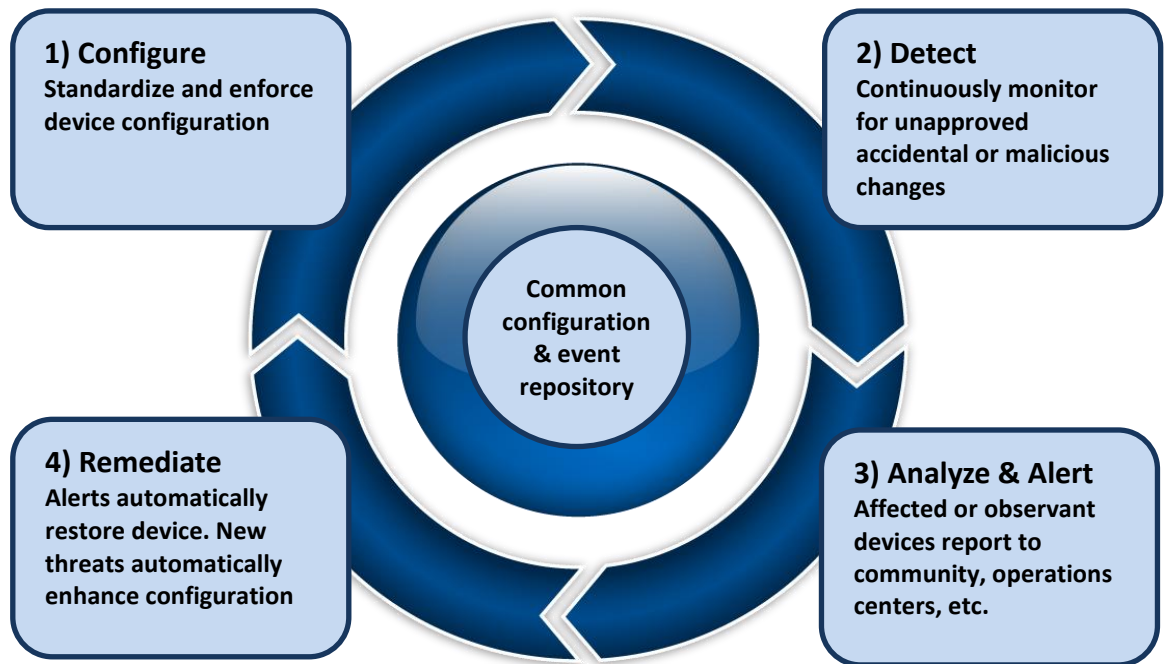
1) Configure
Standardize and enforce device configuration

2) Detect
Continuously monitor for unapproved accidental or malicious changes

Common configuration & event repository

4) Remediate
Alerts automatically restore device. New threats automatically enhance configuration

3) Analyze & Alert
Affected or observant devices report to community, operations centers, etc.